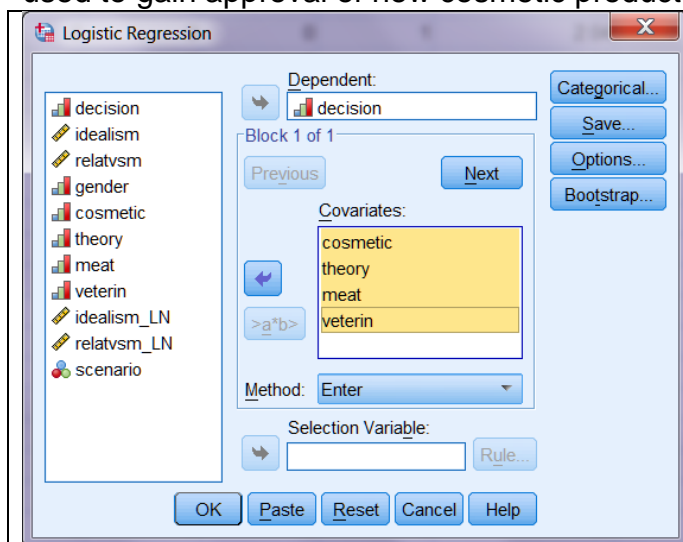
used to gain approval of new cosmetic product

Logistic Regression

decision
idealism
relatvsm
gender
cosmetic
theory
meat
veterin
idealism_LN
relatvsm_LN
scenario

Dependent:
decision

Block 1 of 1

Previous

Next

Covariates:
cosmetic
theory
meat
veterin

>a*b>

Method: Enter

Selection Variable:

Rule...

Categorical...
Save...
Options...
Bootstrap...

OK
Paste
Reset
Cancel
Help